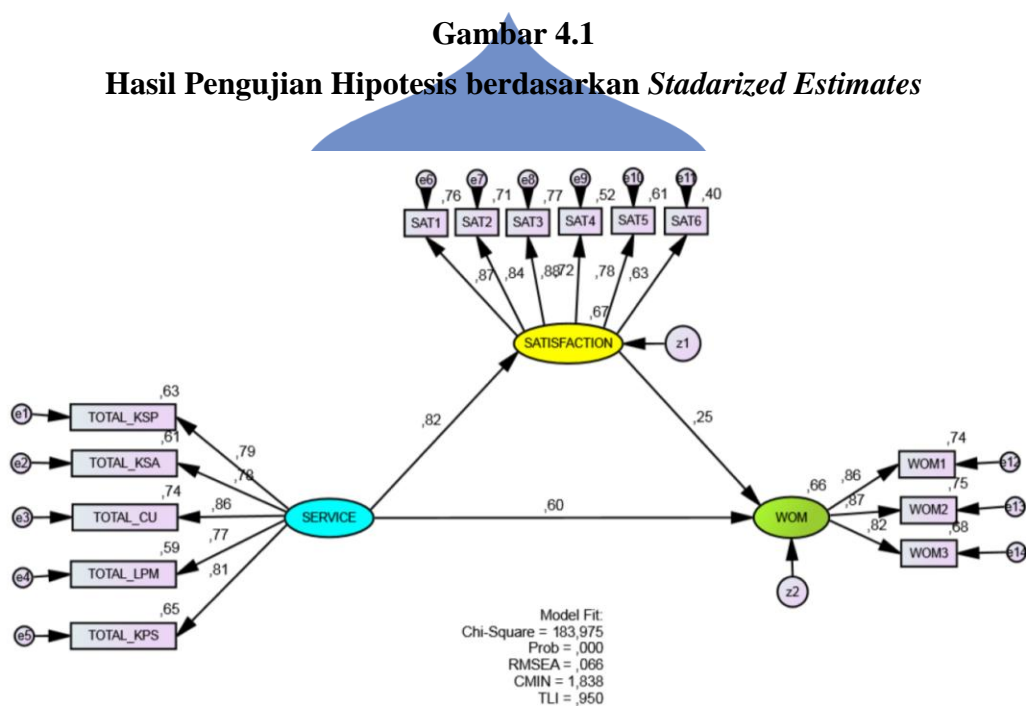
Gambar 4.1

Hasil Pengujian Hipotesis berdasarkan *Stadarized Estimates*

e6 e7 e8 e9 e10 e11

,76 ,71 ,77 ,52 ,61 ,40

SAT1 SAT2 SAT3 SAT4 SAT5 SAT6

,87 ,84 ,88 ,72 ,78 ,63

,67

SATISFACTION

z1

,63

e1 TOTAL_KSP

,61

e2 TOTAL_KSA

,74

e3 TOTAL_CU

,59

e4 TOTAL_LPM

,65

e5 TOTAL_KPS

,79

,78

,86

,77

,81

SERVICE

,82

,25

,60

,66

WOM

z2

,86

,87

,82

,74

WOM1 e12

,75

WOM2 e13

,68

WOM3 e14

Model Fit:
Chi-Square = 183,975
Prob = ,000
RMSEA = ,066
CMIN = 1,838
TLI = ,950